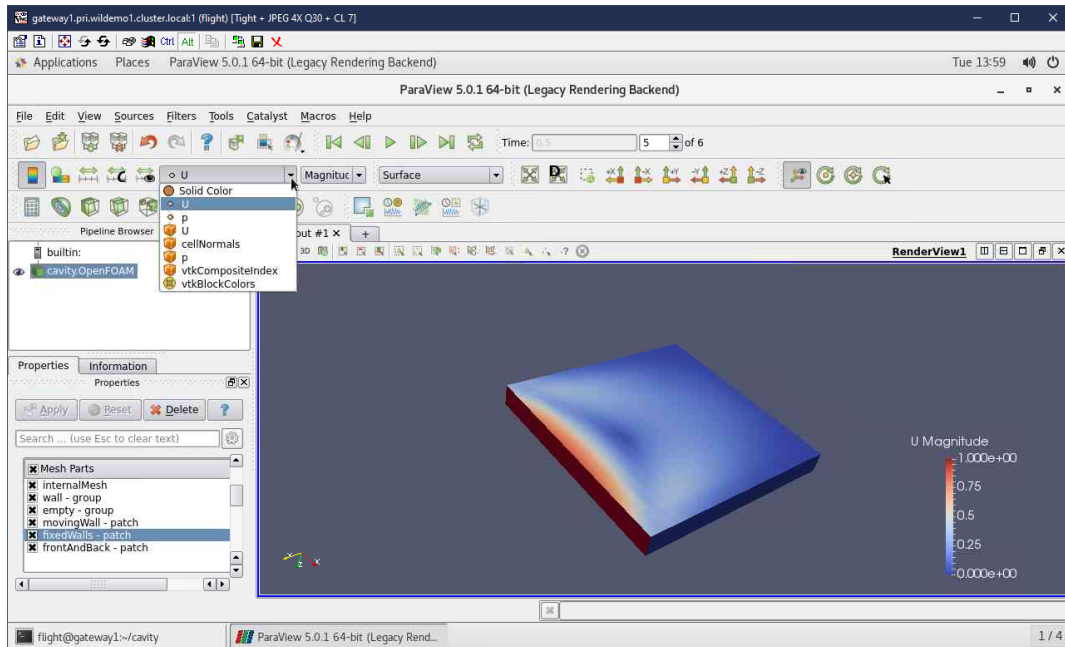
gateway1.pri.wildemo1.cluster.local:1 (flight) [Tight + JPEG 4X Q30 + CL 7]

Ctrl Alt

Applications Places ParaView 5.0.1 64-bit (Legacy Rendering Backend) Tue 13:59

ParaView 5.0.1 64-bit (Legacy Rendering Backend)

File Edit View Sources Filters Tools Catalyst Macros Help

Time: 0.5 5 of 6

U Magnituc Surface

Solid Color
U
p
U
cellNormals
p
vtkCompositeIndex
vtkBlockColors

Pipeline Browser

out #1 × +

3D

RenderView1

builtin:
cavity.OpenFOAM

Properties Information

Properties

Apply Reset Delete ?

Search ... (use Esc to clear text)

Mesh Parts
internalMesh
wall - group
empty - group
movingWall - patch
fixedWalls - patch
frontAndBack - patch

U Magnitude
1.000e+00
0.75
0.5
0.25
0.000e+00

flight@gateway1:~/cavity ParaView 5.0.1 64-bit (Legacy Rend... 1 / 4